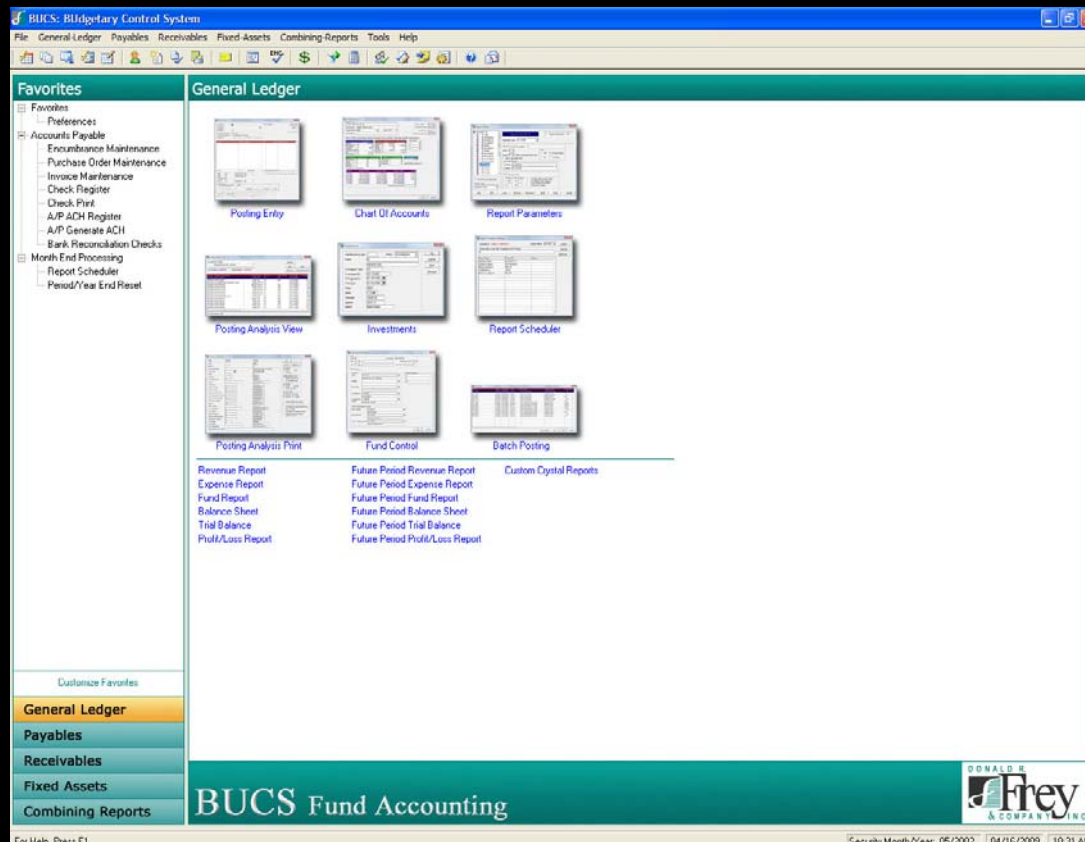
BUCS: BUdgetary Control System

File General-Ledger Payables Receivables Fixed-Assets Combining-Reports Tools Help

Favorites

Favorites
Preferences
Accounts Payable
Encumbrance Maintenance
Purchase Order Maintenance
Invoice Maintenance
Check Register
Check Print
A/P ACH Register
A/P Generate ACH
Bank Reconciliation Checks
Month End Processing
Report Scheduler
Period/Year End Reset

Customize Favorites

General Ledger
Payables
Receivables
Fixed Assets
Combining Reports

General Ledger

Posting Entry
Chart Of Accounts
Report Parameters
Posting Analysis View
Investments
Report Scheduler
Posting Analysis Print
Fund Control
Batch Posting

Revenue Report
Expense Report
Fund Report
Balance Sheet
Trial Balance
Profit/Loss Report

Future Period Revenue Report
Future Period Expense Report
Future Period Fund Report
Future Period Balance Sheet
Future Period Trial Balance
Future Period Profit/Loss Report

Custom Crystal Reports

BUCS Fund Accounting

DONALD R. Frey & COMPANY INC

For Help, Press F1

Security Month/Year: 05/2002 | 04/16/2009 | 10:21 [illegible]